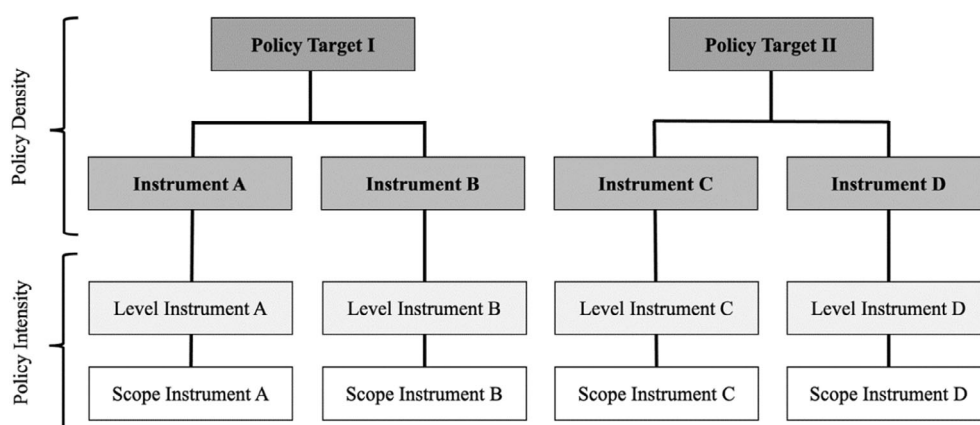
Policy Density

Policy Intensity

Policy Target I

Policy Target II

Instrument A

Instrument B

Instrument C

Instrument D

Level Instrument A

Level Instrument B

Level Instrument C

Level Instrument D

Scope Instrument A

Scope Instrument B

Scope Instrument C

Scope Instrument D